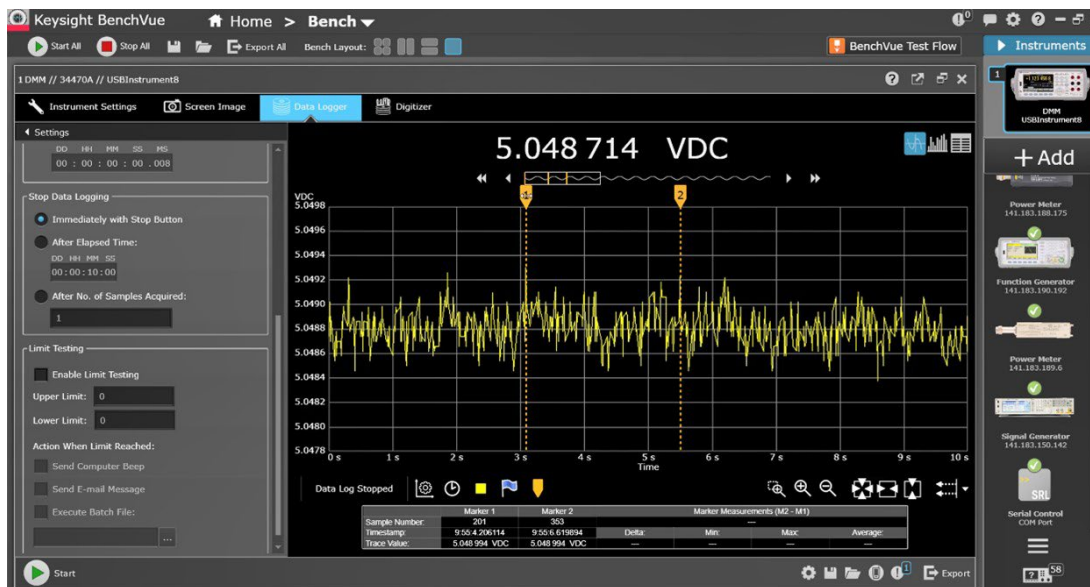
Keysight BenchVue Home > Bench

Start All Stop All Export All Bench Layout:

BenchVue Test Flow

Instruments

1 DMM // 34470A // USBInstrument8

Instrument Settings Screen Image Data Logger Digitizer

◂ Settings

DD HH MM SS MS
00 : 00 : 00 : 00 . 008

Stop Data Logging

Immediately with Stop Button

After Elapsed Time:

DD HH MM SS
00 : 00 : 10 : 00

After No. of Samples Acquired:

1

Limit Testing

Enable Limit Testing

Upper Limit: 0

Lower Limit: 0

Action When Limit Reached:

Send Computer Beep

Send E-mail Message

Execute Batch File:

5.048 714 VDC

VDC
5.0498
5.0496
5.0494
5.0492
5.0490
5.0488
5.0486
5.0484
5.0482
5.0480
5.0478

0 s 1 s 2 s 3 s 4 s 5 s 6 s 7 s 8 s 9 s 10 s
Time

1 2

Data Log Stopped

| | Marker 1 | Marker 2 | Marker Measurements (M2 - M1) | | | |
|---|---|---|---|---|---|---|
| Sample Number: | 201 | 353 | — | | | |
| Timestamp: | 9:55:4.206114 | 9:55:6.619894 | Delta: | Min: | Max: | Average: |
| Trace Value: | 5.048 994 VDC | 5.048 994 VDC | — | — | — | — |

Start

Export

1

DMM
USBInstrument8

+ Add

Power Meter
141.183.188.175

Function Generator
141.183.190.192

Power Meter
141.183.189.6

Signal Generator
141.183.150.142

SRL

Serial Control
COM Port

58